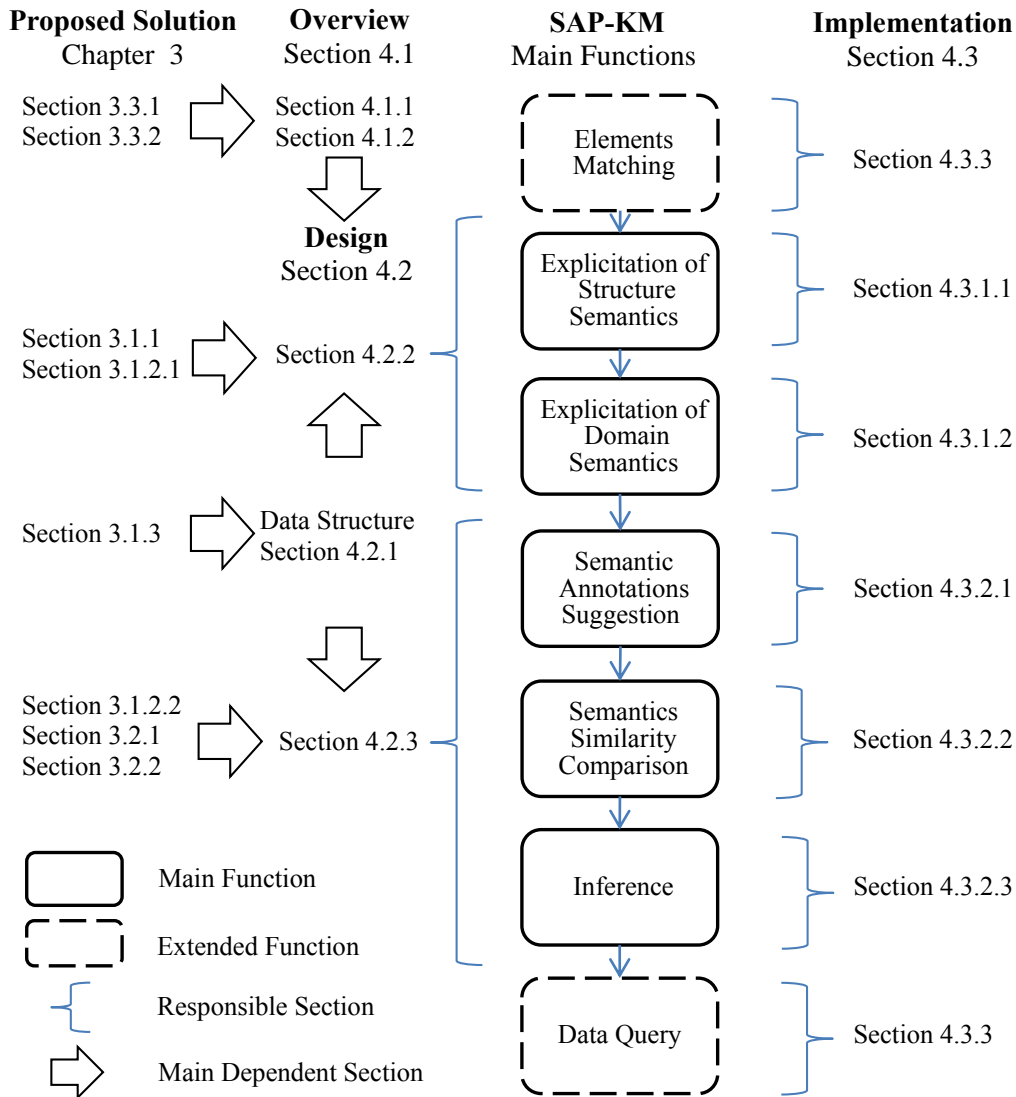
Proposed Solution
Chapter 3

Overview
Section 4.1

SAP-KM
Main Functions

Implementation
Section 4.3

Section 3.3.1
Section 3.3.2

Section 4.1.1
Section 4.1.2

Elements Matching

Section 4.3.3

Design
Section 4.2

Explicitation of Structure Semantics

Section 4.3.1.1

Section 3.1.1
Section 3.1.2.1

Section 4.2.2

Explicitation of Domain Semantics

Section 4.3.1.2

Section 3.1.3

Data Structure
Section 4.2.1

Semantic Annotations Suggestion

Section 4.3.2.1

Section 3.1.2.2
Section 3.2.1
Section 3.2.2

Section 4.2.3

Semantics Similarity Comparison

Section 4.3.2.2

Inference

Section 4.3.2.3

Main Function

Extended Function

Responsible Section

Main Dependent Section

Data Query

Section 4.3.3